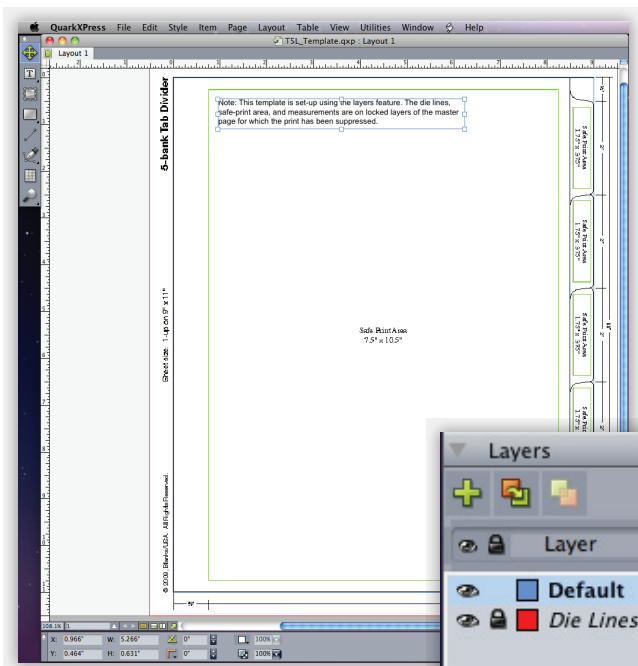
QuarkXPress File Edit Style Item Page Layout Table View Utilities Window Help

TSL_Template.qxp : Layout 1

Layout 1

5-bank Tab Divider

Sheet size: 1-up on 9" x 11"

© 2009 Blanks/USA. All Rights Reserved.

Note: This template is set-up using the layers feature. The die lines, safe-print area, and measurements are on locked layers of the master page for which the print has been suppressed.

Safe Print Area
7.5" x 10.5"

Safe Print Area
1.75" x .375"

Safe Print Area
1.75" x .375"

Safe Print Area
1.75" x .375"

Safe Print

Layers

Layer

Default

Die Lines

108.1%

X: 0.966"
W: 5.286"
0°
100%
Y: 0.464"
H: 0.631"
0°
100%